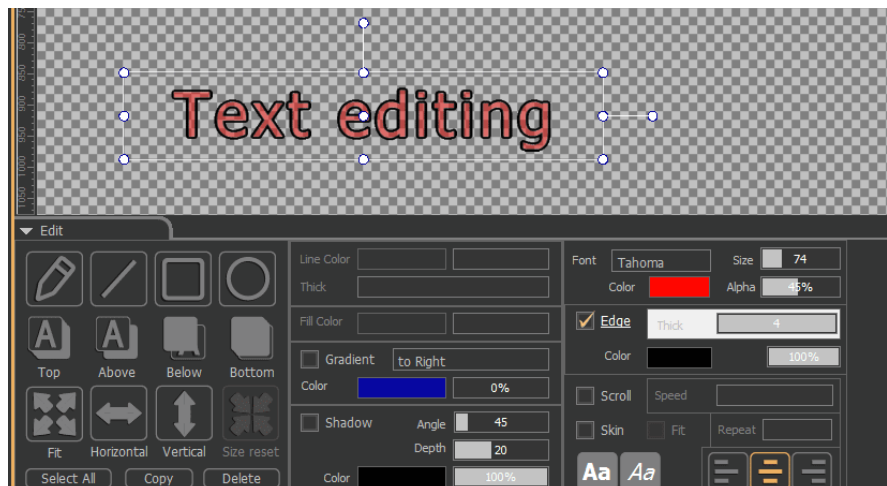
Text editing

Edit

A Top
A Above
Below
Bottom
Fit
Horizontal
Vertical
Size reset
Select All
Copy
Delete

Line Color
Thick
Fill Color
Gradient
to Right
Color
0%
Shadow
Angle
45
Depth
20
Color
100%

Font
Tahoma
Size
74
Color
Alpha
45%
Edge
Thick
4
Color
100%
Scroll
Speed
Skin
Fit
Repeat
Aa
Aa